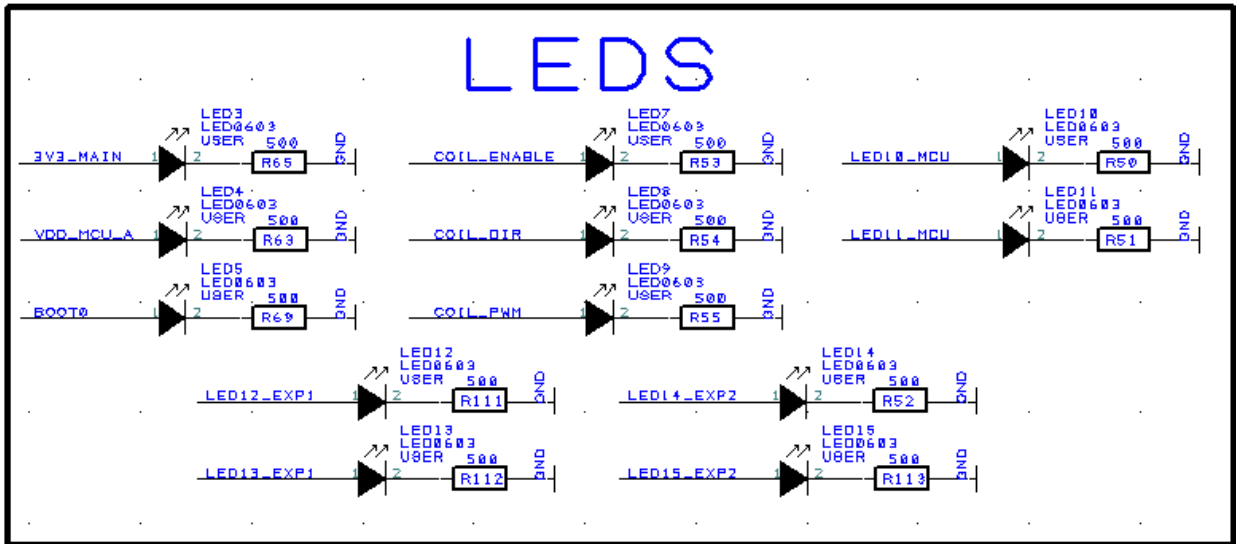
LEDS

LED3
LED0603
USER
500
3V3_MAIN 1 2 R65 GND

LED4
LED0603
USER
500
VDD_MCU_A 1 2 R63 GND

LED5
LED0603
USER
500
BOOT0 1 2 R69 GND

LED7
LED0603
USER
500
COIL_ENABLE 1 2 R53 GND

LED8
LED0603
USER
500
COIL_DIR 1 2 R54 GND

LED9
LED0603
USER
500
COIL_PWM 1 2 R55 GND

LED10
LED0603
USER
500
LED10_MCU 1 2 R50 GND

LED11
LED0603
USER
500
LED11_MCU 1 2 R51 GND

LED12
LED0603
USER
500
LED12_EXP1 1 2 R111 GND

LED13
LED0603
USER
500
LED13_EXP1 1 2 R112 GND

LED14
LED0603
USER
500
LED14_EXP2 1 2 R52 GND

LED15
LED0603
USER
500
LED15_EXP2 1 2 R113 GND